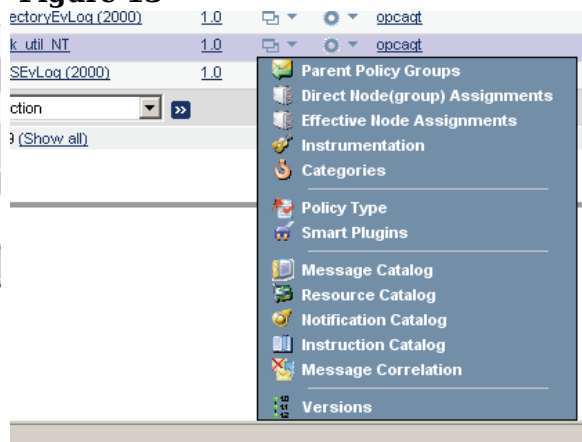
Figure 13

ectoryEvLog (2000) 1.0 opcagt
k_util_NT 1.0 opcagt
SEvLog (2000) 1.0

ction
9 (Show all)

Parent Policy Groups
Direct Node(group) Assignments
Effective Node Assignments
Instrumentation
Categories
Policy Type
Smart Plugins
Message Catalog
Resource Catalog
Notification Catalog
Instruction Catalog
Message Correlation
Versions